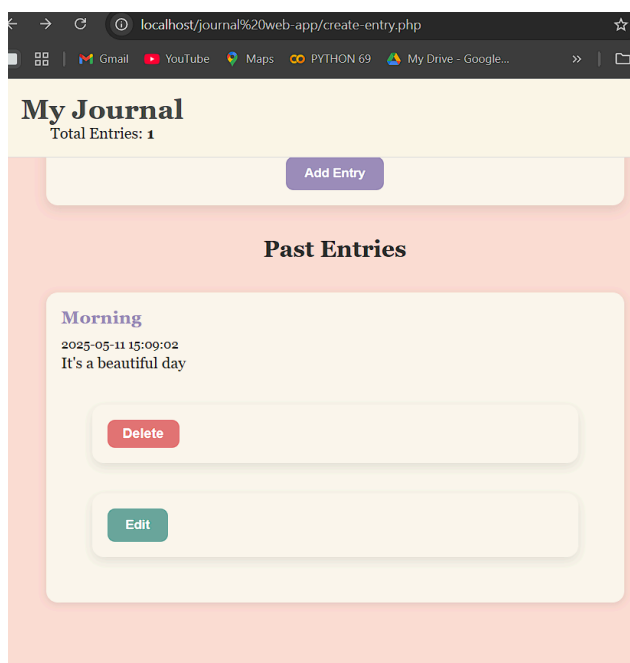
localhost/journal%20web-app/create-entry.php

Gmail YouTube Maps PYTHON 69 My Drive - Google... »

My Journal
Total Entries: 1

Add Entry

Past Entries

Morning
2025-05-11 15:09:02
It's a beautiful day

Delete

Edit